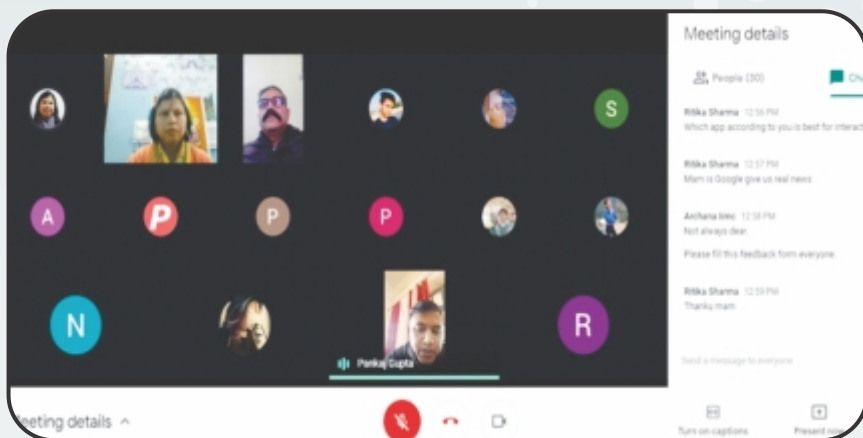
Meeting details

People (30)

Ch

Ritika Sharma 12:56 PM
Which app according to you is best for interact

Ritika Sharma 12:57 PM
Mam is Google give us real news

Archana Imc 12:58 PM
Not always dear.

Please fill this feedback form everyone

Ritika Sharma 12:59 PM
Thanku mam

Send a message to everyone

S

A

P

P

P

N

R

Pankaj Gupta

eeting details

Turn on captions

Present now